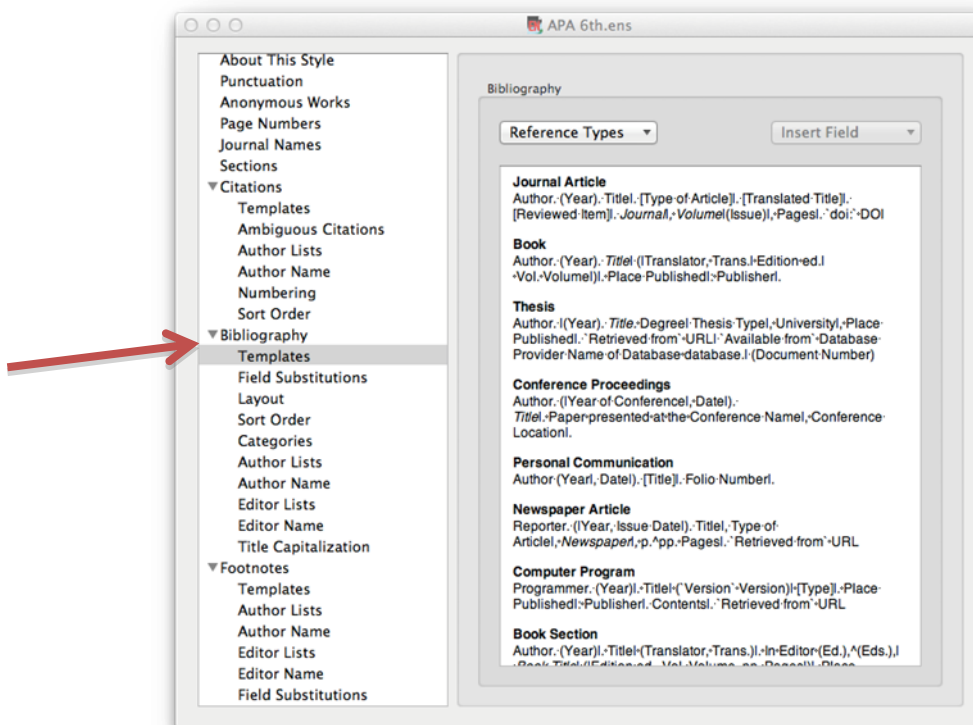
APA 6th.ens

About This Style
Punctuation
Anonymous Works
Page Numbers
Journal Names
Sections
Citations
Templates
Ambiguous Citations
Author Lists
Author Name
Numbering
Sort Order
Bibliography
Templates
Field Substitutions
Layout
Sort Order
Categories
Author Lists
Author Name
Editor Lists
Editor Name
Title Capitalization
Footnotes
Templates
Author Lists
Author Name
Editor Lists
Editor Name
Field Substitutions

Bibliography

Reference Types

Insert Field

Journal Article
Author. (Year). Title|. [Type of Article]|. [Translated Title]|. [Reviewed Item]|. Journal|, Volume|(Issue)|, Pages|. `doi:` DOI

Book
Author. (Year). Title (|Translator, Trans.| Edition ed.| Vol. Volume|)|. Place Published|: Publisher|.

Thesis
Author. |(Year). Title. Degree| Thesis Type|, University|, Place Published|. `Retrieved from` URL| `Available from` Database Provider Name of Database database.| (Document Number)

Conference Proceedings
Author. (|Year of Conference|, Date|). Title|. Paper presented at the Conference Name|, Conference Location|.

Personal Communication
Author (Year|, Date|). [Title]|. Folio Number|.

Newspaper Article
Reporter. (|Year, Issue Date|). Title|, Type of Article|, Newspaper|, p.^pp. Pages|. `Retrieved from` URL

Computer Program
Programmer. (Year)|. Title| (`Version` Version)| [Type]|. Place Published|: Publisher|. Contents|. `Retrieved from` URL

Book Section
Author. (Year)|. Title| (Translator, Trans.)|. In Editor (Ed.),^(Eds.),| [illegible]